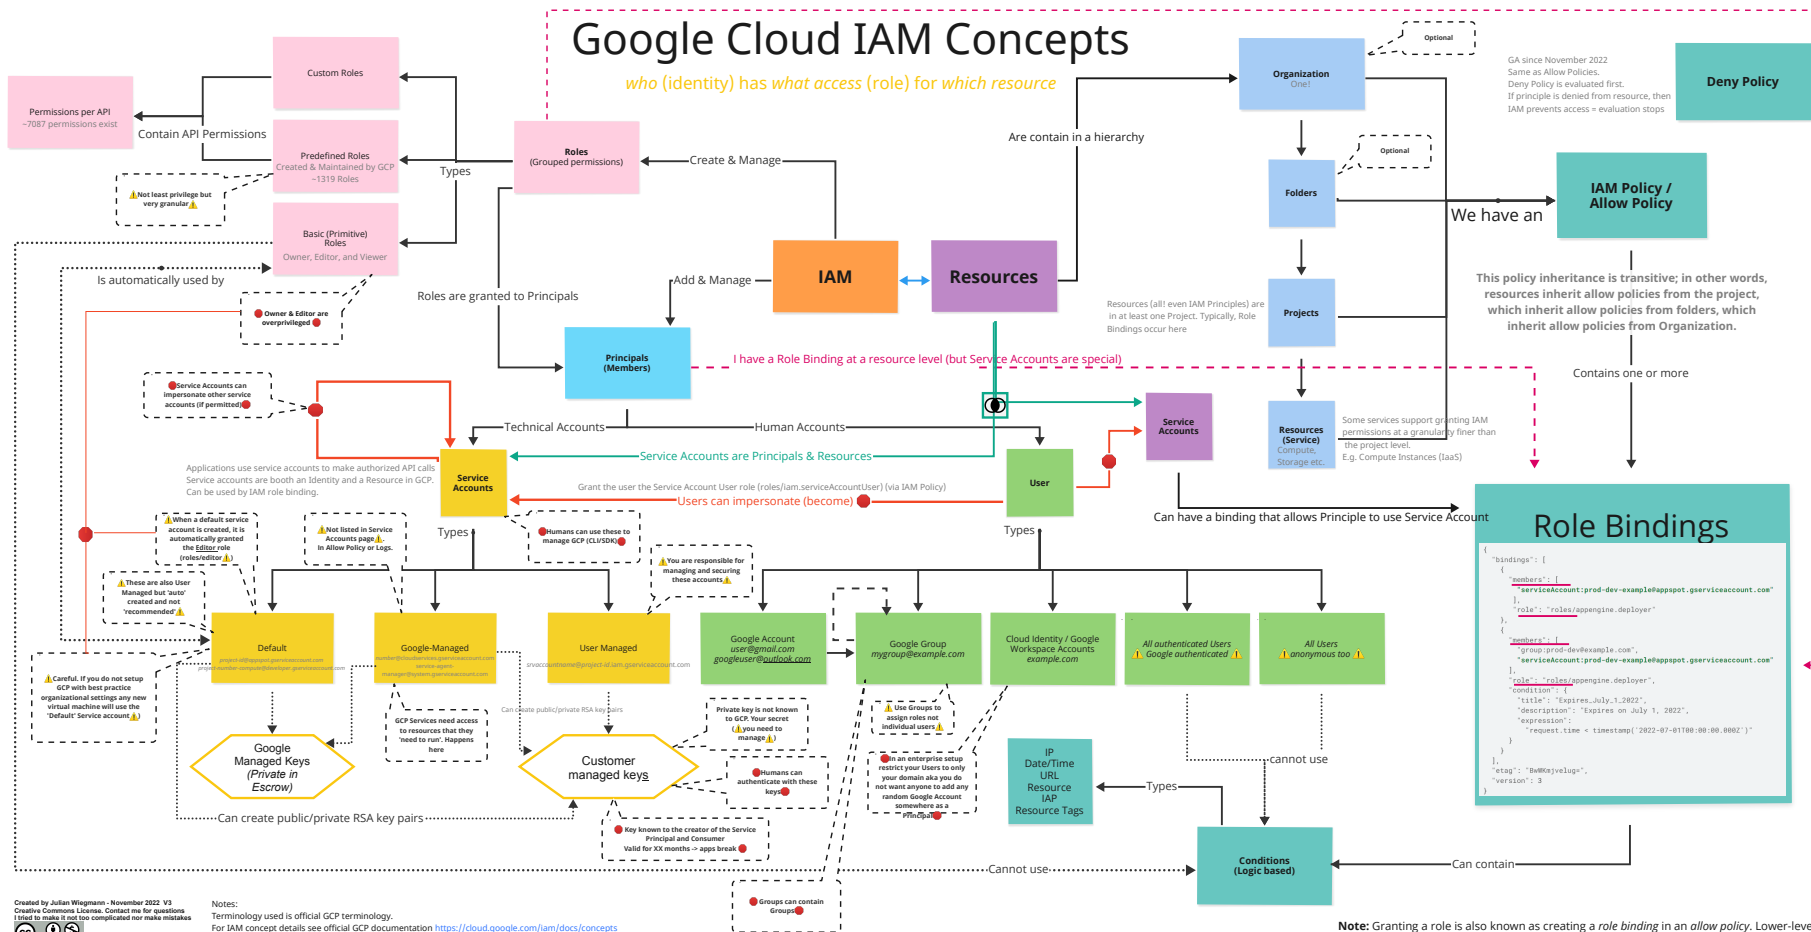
Google Cloud IAM Concepts

who (identity) has what access (role) for which resource

Permissions per API
~7087 permissions exist

Contain API Permissions

Custom Roles

Predefined Roles
Created & Maintained by GCP
~1319 Roles

Basic (Primitive) Roles
Owner, Editor, and Viewer

Types

Roles
(Grouped permissions)

Create & Manage

Not least privilege but very granular

Is automatically used by

Owner & Editor are overprivileged

Roles are granted to Principals

Add & Manage

IAM

Resources

Are contain in a hierarchy

Organization
One!

Optional

Folders

Optional

Projects

Resources
(Service)
Compute, Storage etc.

GA since November 2022
Same as Allow Policies.
Deny Policy is evaluated first.
If principle is denied from resource, then IAM prevents access = evaluation stops

Deny Policy

IAM Policy / Allow Policy

We have an

This policy inheritance is transitive; in other words, resources inherit allow policies from the project, which inherit allow policies from folders, which inherit allow policies from Organization.

Contains one or more

Resources (all! even IAM Principles) are in at least one Project. Typically, Role Bindings occur here

Some services support granting IAM permissions at a granularity finer than the project level.
E.g. Compute Instances (IaaS)

Principals
(Members)

I have a Role Binding at a resource level (but Service Accounts are special)

Service Accounts can impersonate other service accounts (if permitted)

Technical Accounts

Human Accounts

Service Accounts

Service Accounts are Principals & Resources

Service Accounts

User

Applications use service accounts to make authorized API calls
Service accounts are booth an Identity and a Resource in GCP.
Can be used by IAM role binding.

Grant the user the Service Account User role (roles/iam.serviceAccountUser) (via IAM Policy)

Users can impersonate (become)

Can have a binding that allows Principle to use Service Account

Role Bindings

Types

Humans can use these to manage GCP (CLI/SDK)

When a default service account is created, it is automatically granted the Editor role (roles/editor)

Not listed in Service Accounts page. In Allow Policy or Logs.

You are responsible for managing and securing these accounts

These are also User Managed but 'auto' created and not 'recommended'

Types

Default
project-id@appspot.gserviceaccount.com
project-number-compute@developer.gserviceaccount.com

Google-Managed
number@cloudservices.gserviceaccount.com
service-agent
manager@system.gserviceaccount.com

User Managed
srvaccountname@project-id.iam.gserviceaccount.com

Google Account
user@gmail.com
googleuser@outlook.com

Google Group
mygroup@example.com

Cloud Identity / Google Workspace Accounts
example.com

All authenticated Users
Google authenticated

All Users
anonymous too

Careful. If you do not setup GCP with best practice organizational settings any new virtual machine will use the 'Default' Service account

GCP Services need access to things that they 'need to run'. Happens here

Can create public/private RSA key pairs

Private key is not known to GCP. Your secret (you need to manage)

Use Groups to assign roles not individual users

Google Managed Keys
(Private in Escrow)

Customer managed keys

Humans can authenticate with these keys

In an enterprise setup restrict your Users to only your domain aka you do not want anyone to add any random Google Account somewhere as a Principal

cannot use

IP
Date/Time
URL
Resource
IAP
Resource Tags

Types

Key known to the creator of the Service Principal and Consumer
Valid for XX months -> apps break

Can create public/private RSA key pairs

Cannot use

Conditions
(Logic based)

Can contain

Groups can contain Groups

{
"bindings": [
{
"members": [
"serviceAccount:prod-dev-example@appspot.gserviceaccount.com"
],
"role": "roles/appengine.deployer"
},
{
"members": [
"group:prod-dev@example.com",
"serviceAccount:prod-dev-example@appspot.gserviceaccount.com"
],
"role": "roles/appengine.deployer",
"condition": {
"title": "Expires_July_1_2022",
"description": "Expires on July 1, 2022",
"expression":
"request.time < timestamp('2022-07-01T00:00:00.000Z')"
}
}
],
"etag": "BwWKmjvelug=",
"version": 3
}

Created by Julian Wiegmann - November 2022 V3
Creative Commons License. Contact me for questions
I tried to make it not too complicated nor make mistakes

Notes:
Terminology used is official GCP terminology.
For IAM concept details see official GCP documentation https://cloud.google.com/iam/docs/concepts

Note: Granting a role is also known as creating a role binding in an allow policy. Lower-leve